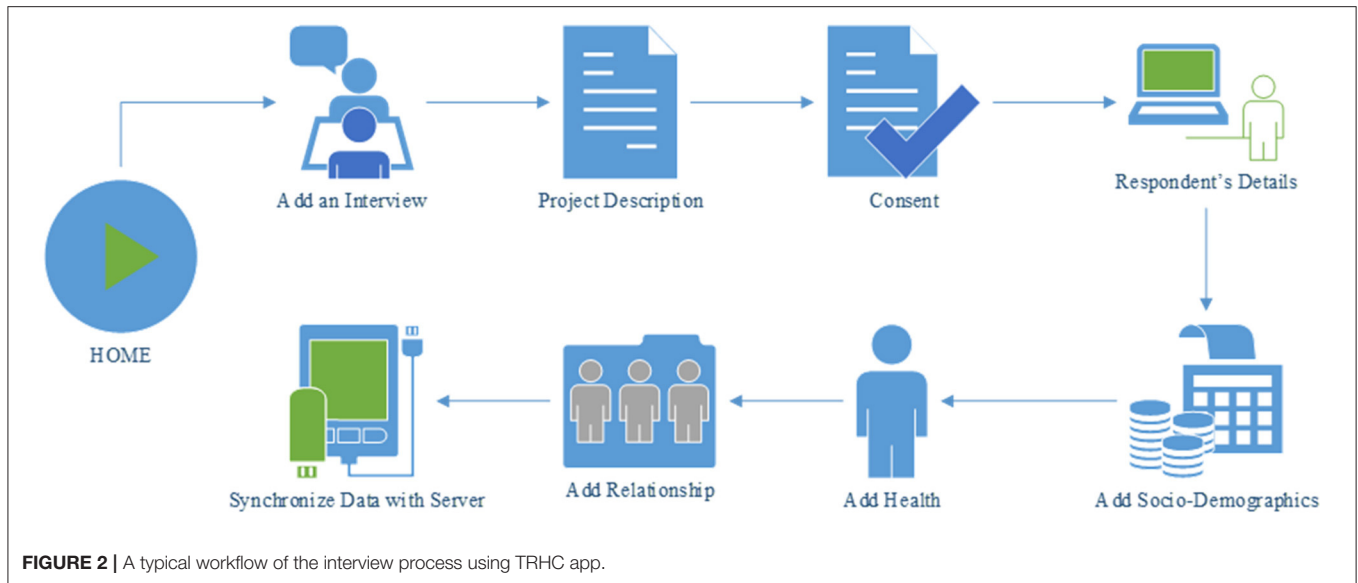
Add an Interview

Project Description

Consent

Respondent's Details

HOME

Synchronize Data with Server

Add Relationship

Add Health

Add Socio-Demographics

**FIGURE 2 |** A typical workflow of the interview process using TRHC app.